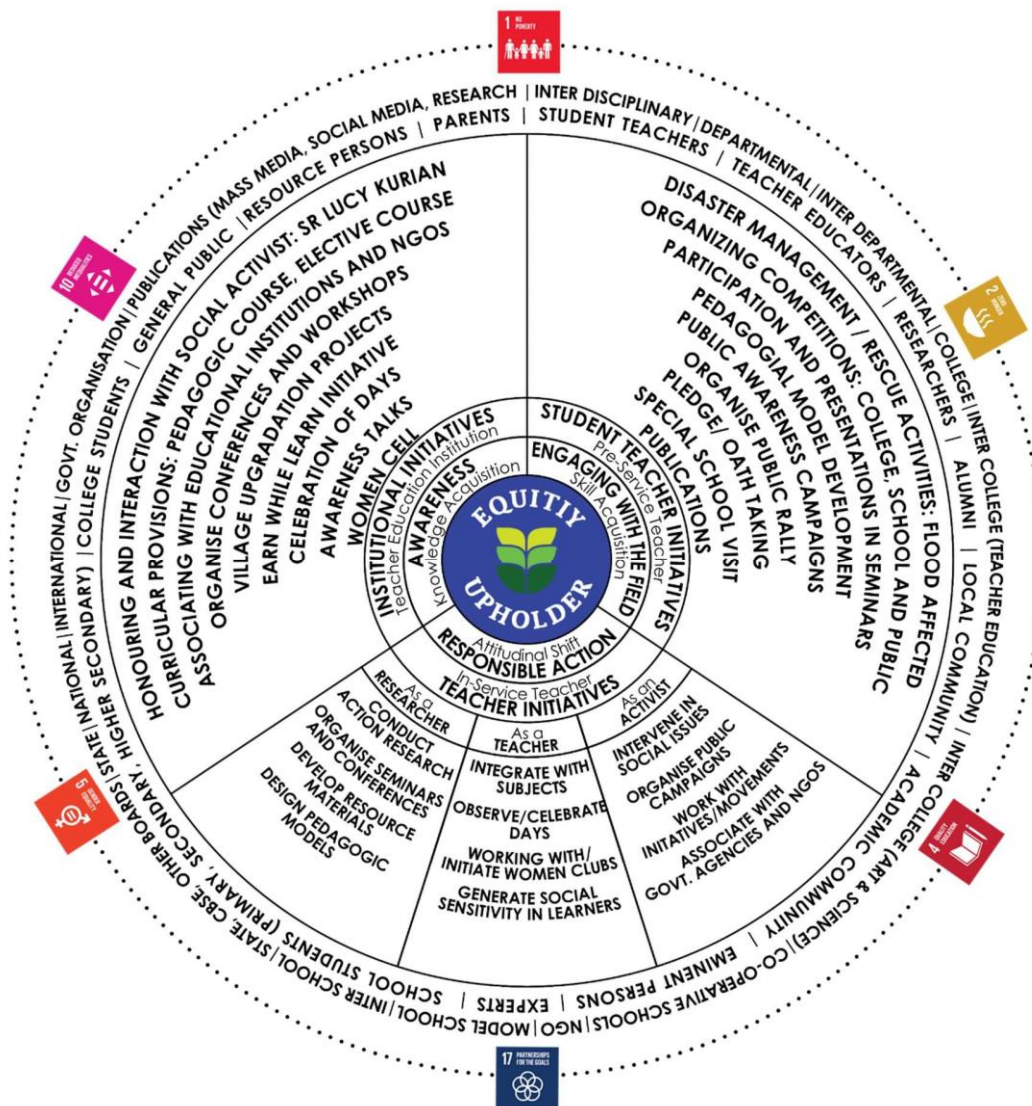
1 NO POVERTY

PUBLICATIONS (MASS MEDIA, SOCIAL MEDIA, RESEARCH | INTER DISCIPLINARY | DEPARTMENTAL | INTER DEPARTMENTAL | COLLEGE | INTER COLLEGE (TEACHER EDUCATION) | INTER COLLEGE (ART & SCIENCE) | CO-OPERATIVE SCHOOLS | NGO | MODEL SCHOOL | INTER SCHOOL | STATE, CBSE, OTHER BOARDS | STATE | NATIONAL | INTERNATIONAL | GOVT. ORGANISATION |

GENERAL PUBLIC | RESOURCE PERSONS | PARENTS | STUDENT TEACHERS | TEACHER EDUCATORS | RESEARCHERS | ALUMNI | LOCAL COMMUNITY | ACADEMIC COMMUNITY | EMINENT PERSONS | EXPERTS | SCHOOL STUDENTS (PRIMARY, SECONDARY, HIGHER SECONDARY) | COLLEGE STUDENTS |

10 REDUCED INEQUALITIES

2 ZERO HUNGER

5 GENDER EQUALITY

4 QUALITY EDUCATION

17 PARTNERSHIPS FOR THE GOALS

HONOURING AND INTERACTION WITH SOCIAL ACTIVIST: SR LUCY KURIAN
CURRICULAR PROVISIONS: PEDAGOGIC COURSE, ELECTIVE COURSE
ASSOCIATING WITH EDUCATIONAL INSTITUTIONS AND NGOS
ORGANISE CONFERENCES AND WORKSHOPS
VILLAGE UPGRADATION PROJECTS
EARN WHILE LEARN INITIATIVE
CELEBRATION OF DAYS
AWARENESS TALKS
WOMEN CELL

DISASTER MANAGEMENT / RESCUE ACTIVITIES: FLOOD AFFECTED
ORGANIZING COMPETITIONS: COLLEGE, SCHOOL AND PUBLIC
PARTICIPATION AND PRESENTATIONS IN SEMINARS
PEDAGOGIAL MODEL DEVELOPMENT
PUBLIC AWARENESS CAMPAIGNS
ORGANISE PUBLIC RALLY
PLEDGE/ OATH TAKING
SPECIAL SCHOOL VISIT
PUBLICATIONS

INSTITUTIONAL INITIATIVES
Teacher Education Institution
AWARENESS
Knowledge Acquisition

STUDENT TEACHER INITIATIVES
Pre-Service Teacher
ENGAGING WITH THE FIELD
Skill Acquisition

EQUITY UPHOLDER

Attitudinal Shift
RESPONSIBLE ACTION
In-Service Teacher
TEACHER INITIATIVES

As a RESEARCHER
CONDUCT ACTION RESEARCH
ORGANISE SEMINARS AND CONFERENCES
DEVELOP RESOURCE MATERIALS
DESIGN PEDAGOGIC MODELS

As a TEACHER
INTEGRATE WITH SUBJECTS
OBSERVE/CELEBRATE DAYS
WORKING WITH/ INITIATE WOMEN CLUBS
GENERATE SOCIAL SENSITIVITY IN LEARNERS

As an ACTIVIST
INTERVENE IN SOCIAL ISSUES
ORGANISE PUBLIC CAMPAIGNS
WORK WITH INITIATIVES/MOVEMENTS
ASSOCIATE WITH GOVT. AGENCIES AND NGOS